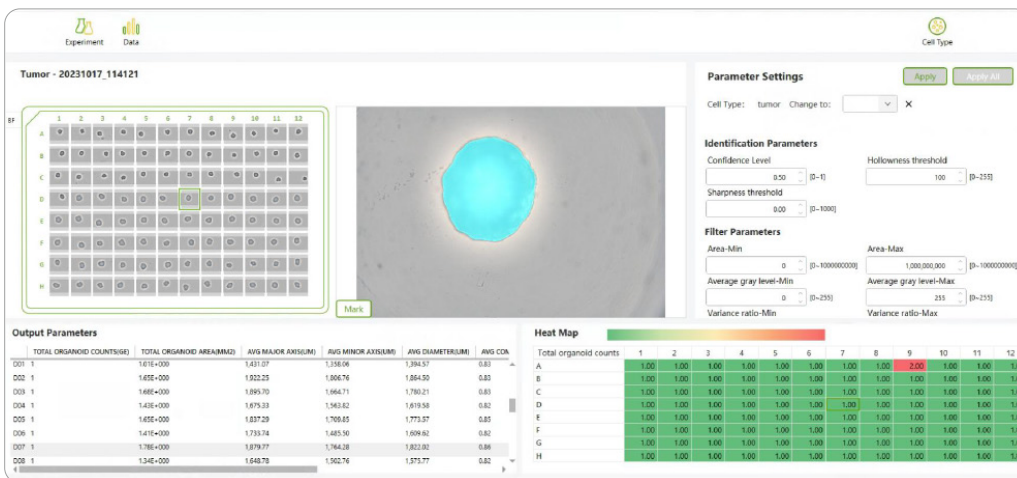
Experiment Data

Cell Type

Tumor - 20231017_114121

BF

1 2 3 4 5 6 7 8 9 10 11 12

A
B
C
D
E
F
G
H

Mark

Parameter Settings

Apply Apply All

Cell Type: tumor Change to:

Identification Parameters

Confidence Level
0.50 [0~1]

Hollowness threshold
100 [0~255]

Sharpness threshold
0.00 [0~1000]

Filter Parameters

Area-Min
0 [0~1000000000]

Area-Max
1,000,000,000 [0~1000000000]

Average gray level-Min
0 [0~255]

Average gray level-Max
255 [0~255]

Variance ratio-Min

Variance ratio-Max

Output Parameters

| | TOTAL ORGANOID COUNTS(GE) | TOTAL ORGANOID AREA(MM2) | AVG MAJOR AXIS(UM) | AVG MINOR AXIS(UM) | AVG DIAMETER(UM) | AVG CO |
|---|---|---|---|---|---|---|
| D01 | 1 | 1.61E+000 | 1,431.07 | 1,358.06 | 1,394.57 | 0.83 |
| D02 | 1 | 1.65E+000 | 1,922.25 | 1,806.76 | 1,864.50 | 0.83 |
| D03 | 1 | 1.68E+000 | 1,895.70 | 1,664.71 | 1,780.21 | 0.83 |
| D04 | 1 | 1.43E+000 | 1,675.33 | 1,563.82 | 1,619.58 | 0.82 |
| D05 | 1 | 1.65E+000 | 1,837.29 | 1,709.85 | 1,773.57 | 0.85 |
| D06 | 1 | 1.41E+000 | 1,733.74 | 1,485.50 | 1,609.62 | 0.82 |
| D07 | 1 | 1.78E+000 | 1,879.77 | 1,764.28 | 1,822.02 | 0.86 |
| D08 | 1 | 1.34E+000 | 1,648.78 | 1,502.76 | 1,575.77 | 0.83 |

Heat Map

| Total organoid counts | 1 | 2 | 3 | 4 | 5 | 6 | 7 | 8 | 9 | 10 | 11 | 12 |
|---|---|---|---|---|---|---|---|---|---|---|---|---|
| A | 1.00 | 1.00 | 1.00 | 1.00 | 1.00 | 1.00 | 1.00 | 1.00 | 2.00 | 1.00 | 1.00 | 1.00 |
| B | 1.00 | 1.00 | 1.00 | 1.00 | 1.00 | 1.00 | 1.00 | 1.00 | 1.00 | 1.00 | 1.00 | 1.00 |
| C | 1.00 | 1.00 | 1.00 | 1.00 | 1.00 | 1.00 | 1.00 | 1.00 | 1.00 | 1.00 | 1.00 | 1.00 |
| D | 1.00 | 1.00 | 1.00 | 1.00 | 1.00 | 1.00 | 1.00 | 1.00 | 1.00 | 1.00 | 1.00 | 1.00 |
| E | 1.00 | 1.00 | 1.00 | 1.00 | 1.00 | 1.00 | 1.00 | 1.00 | 1.00 | 1.00 | 1.00 | 1.00 |
| F | 1.00 | 1.00 | 1.00 | 1.00 | 1.00 | 1.00 | 1.00 | 1.00 | 1.00 | 1.00 | 1.00 | 1.00 |
| G | 1.00 | 1.00 | 1.00 | 1.00 | 1.00 | 1.00 | 1.00 | 1.00 | 1.00 | 1.00 | 1.00 | 1.00 |
| H | 1.00 | 1.00 | 1.00 | 1.00 | 1.00 | 1.00 | 1.00 | 1.00 | 1.00 | 1.00 | 1.00 | 1.00 |